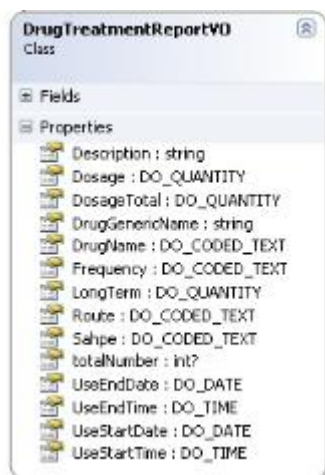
DrugTreatmentReportVO
Class

Fields

Properties
Description : string
Dosage : DO_QUANTITY
DosageTotal : DO_QUANTITY
DrugGenericName : string
DrugName : DO_CODED_TEXT
Frequency : DO_CODED_TEXT
LongTerm : DO_QUANTITY
Route : DO_CODED_TEXT
Sahpe : DO_CODED_TEXT
totalNumber : int?
UseEndDate : DO_DATE
UseEndTime : DO_TIME
UseStartDate : DO_DATE
UseStartTime : DO_TIME